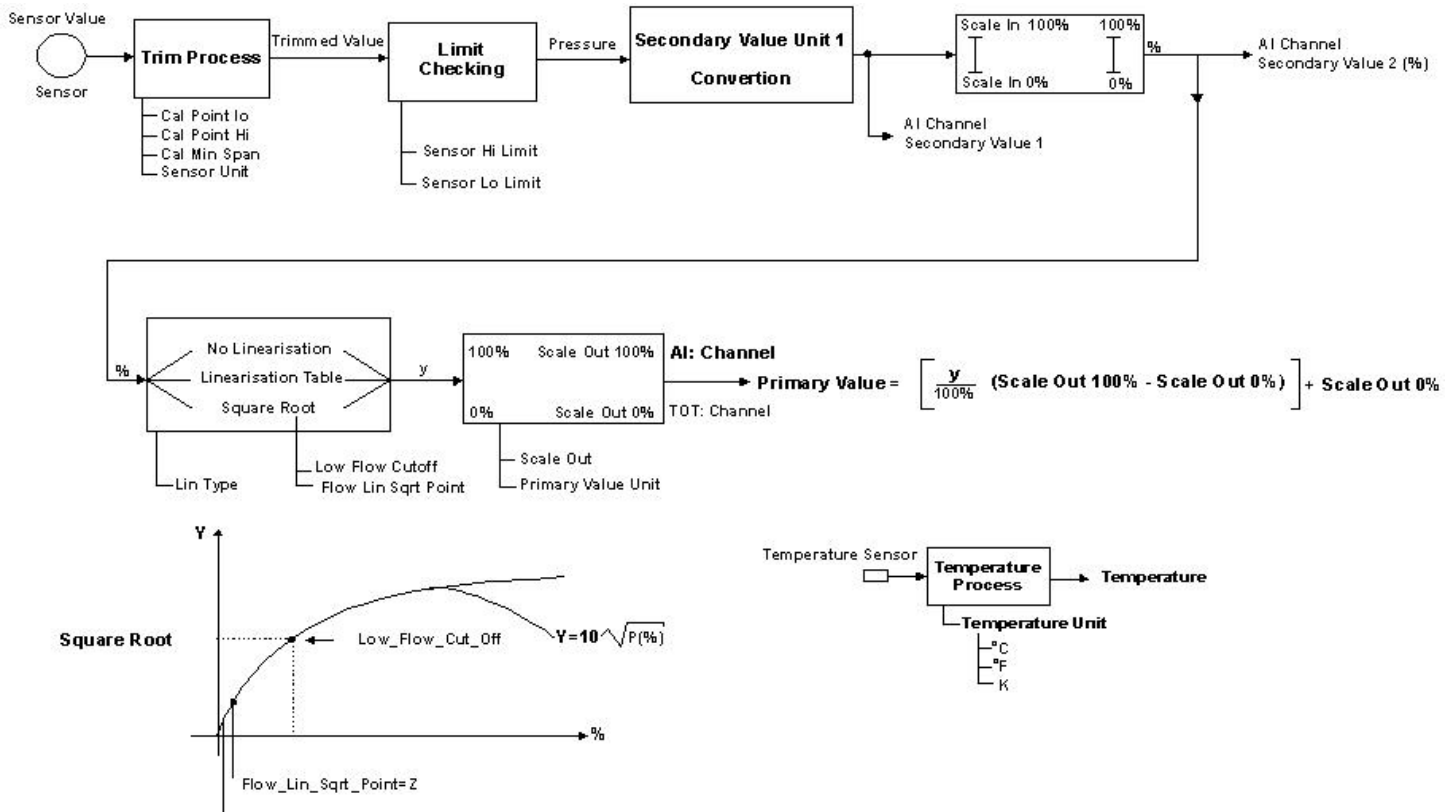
Sensor Value

Sensor

Trim Process

Cal Point lo
Cal Point Hi
Cal Min Span
Sensor Unit

Trimmed Value

Limit Checking

Sensor Hi Limit
Sensor Lo Limit

Pressure

Secondary Value Unit 1 Convertion

AI Channel Secondary Value 1

Scale In 100%
Scale In 0%
100%
0%

%

AI Channel Secondary Value 2 (%)

%

No Linearisation
Linearisation Table
Square Root

Lin Type

Low Flow Cutoff
Flow Lin Sqrt Point

y

100%
Scale Out 100%
0%
Scale Out 0%

Scale Out
Primary Value Unit

AI: Channel
TOT: Channel

Primary Value = $\left[ \frac{y}{100\%} \text{ (Scale Out 100\% - Scale Out 0\%)} \right]$ + Scale Out 0%

Y

Square Root

Low_Flow_Cut_Off

$Y=10\sqrt{P(\%)}$

%

Flow_Lin_Sqrt_Point=Z

Temperature Sensor

Temperature Process

Temperature

Temperature Unit
°C
°F
K